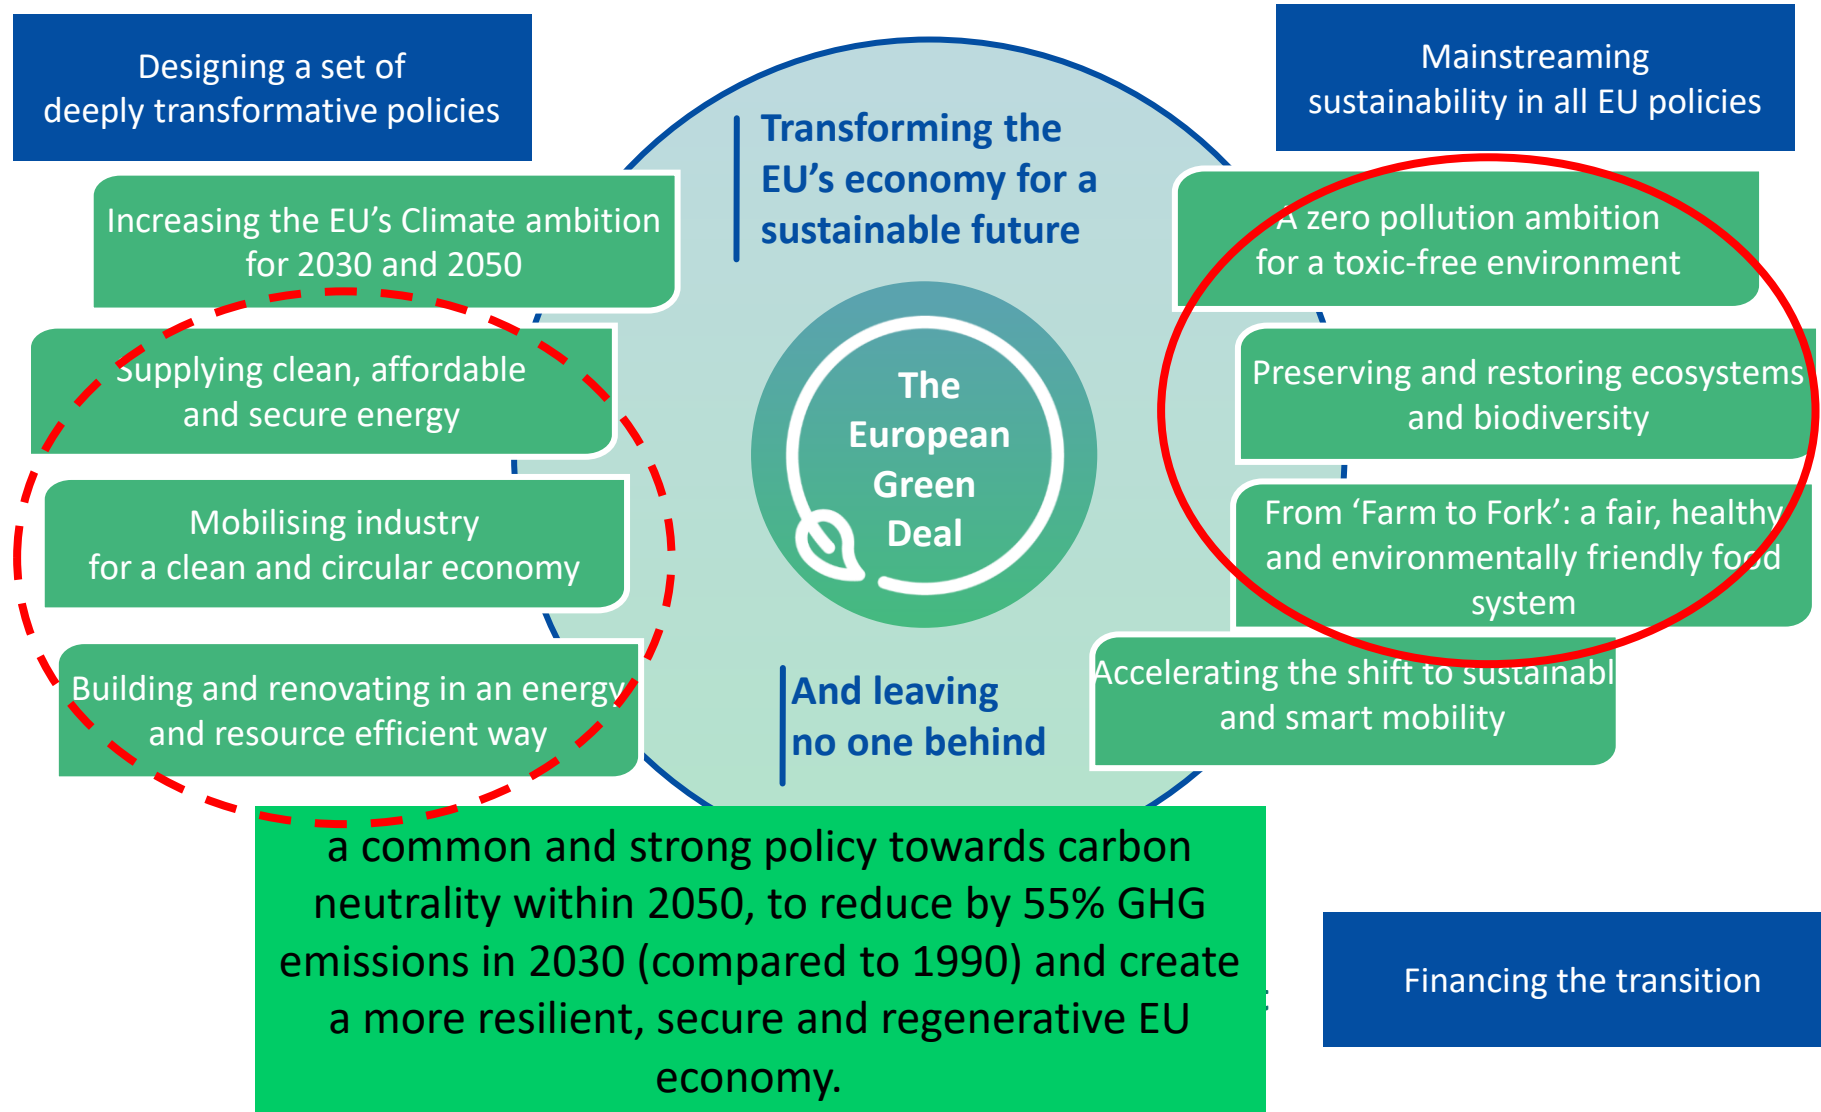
Designing a set of deeply transformative policies

Mainstreaming sustainability in all EU policies

Transforming the EU’s economy for a sustainable future

Increasing the EU’s Climate ambition for 2030 and 2050

Supplying clean, affordable and secure energy

Mobilising industry for a clean and circular economy

Building and renovating in an energy and resource efficient way

The European Green Deal

A zero pollution ambition for a toxic-free environment

Preserving and restoring ecosystems and biodiversity

From ‘Farm to Fork’: a fair, healthy and environmentally friendly food system

Accelerating the shift to sustainable and smart mobility

And leaving no one behind

a common and strong policy towards carbon neutrality within 2050, to reduce by 55% GHG emissions in 2030 (compared to 1990) and create a more resilient, secure and regenerative EU economy.

Financing the transition